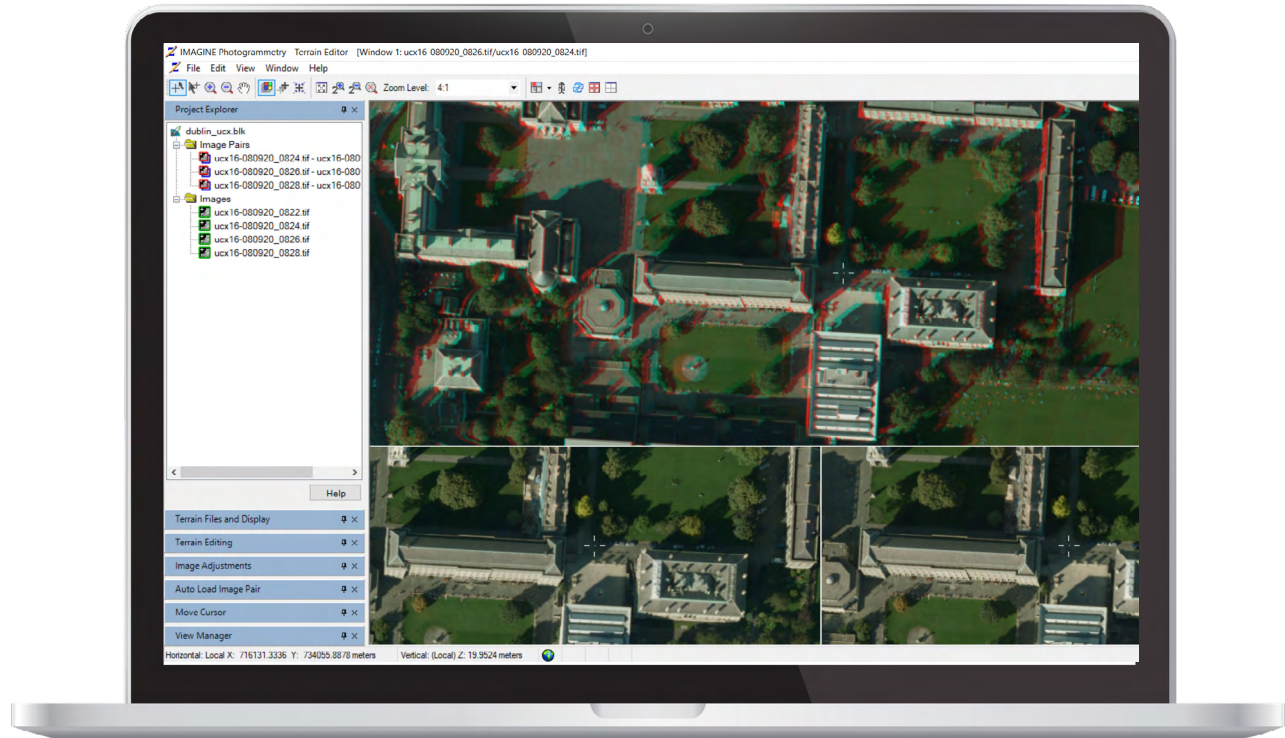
IMAGINE Photogrammetry Terrain Editor [Window 1: ucx16 080920_0826.tif/ucx16 080920_0824.tif]

File Edit View Window Help

Zoom Level: 4:1

Project Explorer

dublin_ucx.blk
Image Pairs
ucx16-080920_0824.tif - ucx16-080
ucx16-080920_0826.tif - ucx16-080
ucx16-080920_0828.tif - ucx16-080
Images
ucx16-080920_0822.tif
ucx16-080920_0824.tif
ucx16-080920_0826.tif
ucx16-080920_0828.tif

Help

Terrain Files and Display
Terrain Editing
Image Adjustments
Auto Load Image Pair
Move Cursor
View Manager

Horizontal: Local X: 716131.3336 Y: 734055.8878 meters Vertical: (Local) Z: 19.9524 meters